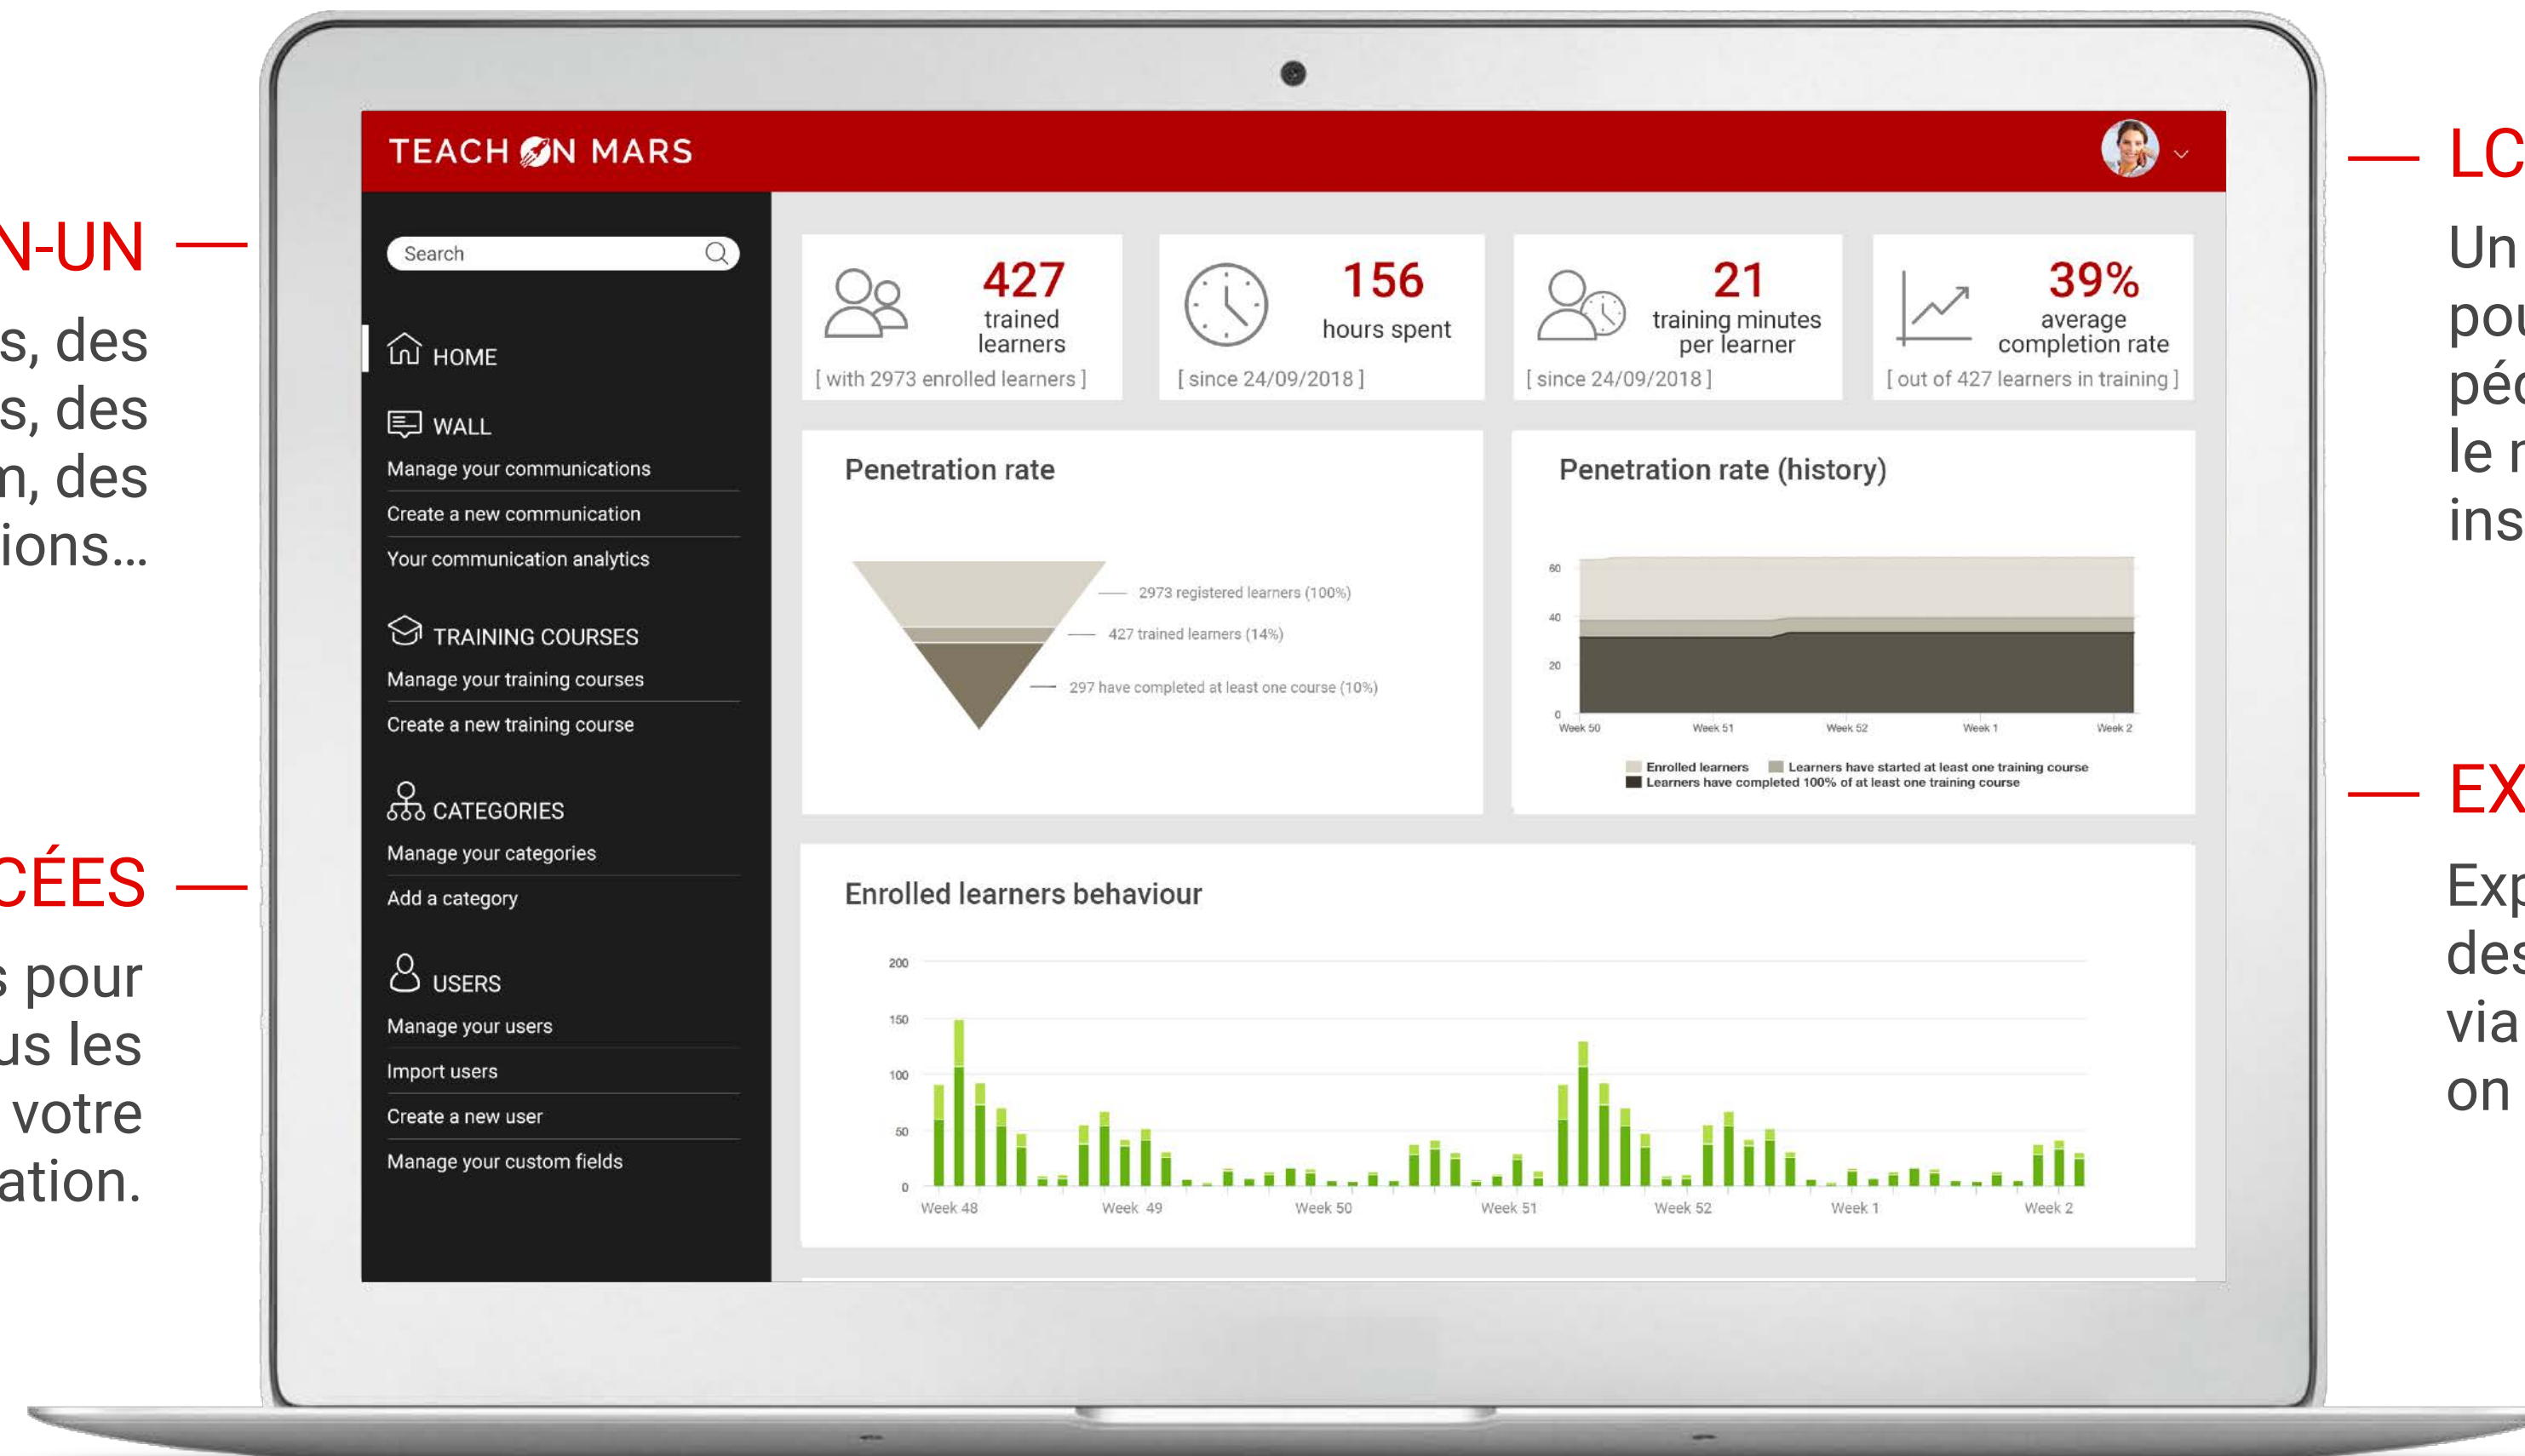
N-UN —

s, des
s, des
n, des
ions…

CÉES —

s pour
us les
votre
ation.

TEACH ON MARS

Search

HOME

WALL
Manage your communications
Create a new communication
Your communication analytics

TRAINING COURSES
Manage your training courses
Create a new training course

CATEGORIES
Manage your categories
Add a category

USERS
Manage your users
Import users
Create a new user
Manage your custom fields

427 trained learners
[ with 2973 enrolled learners ]

156 hours spent
[ since 24/09/2018 ]

21 training minutes per learner
[ since 24/09/2018 ]

39% average completion rate
[ out of 427 learners in training ]

Penetration rate

2973 registered learners (100%)
427 trained learners (14%)
297 have completed at least one course (10%)

Penetration rate (history)

60
40
20
0
Week 50 Week 51 Week 52 Week 1 Week 2

Enrolled learners Learners have started at least one training course
Learners have completed 100% of at least one training course

Enrolled learners behaviour

200
150
100
50
0
Week 48 Week 49 Week 50 Week 51 Week 52 Week 1 Week 2

— LC
Un
pou
péd
le r
ins

— EX
Exp
des
via
on